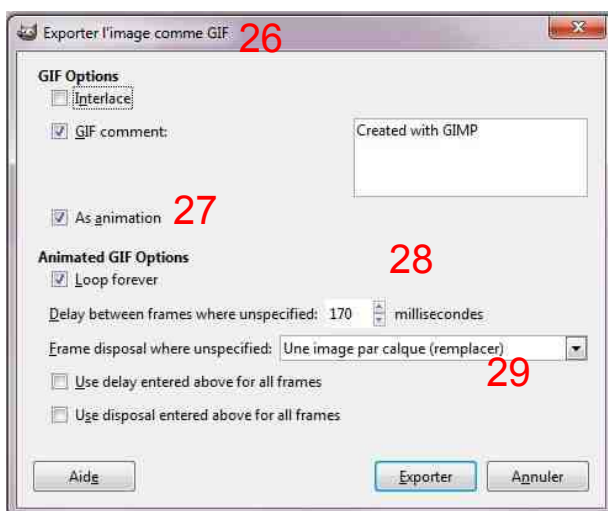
Exporter l'image comme GIF 26

GIF Options

Interlace

GIF comment:

Created with GIMP

As animation 27

Animated GIF Options

28

Loop forever

Delay between frames where unspecified: 170 millisecondes

Frame disposal where unspecified: Une image par calque (remplacer)

29

Use delay entered above for all frames

Use disposal entered above for all frames

Aide

Exporter

Annuler